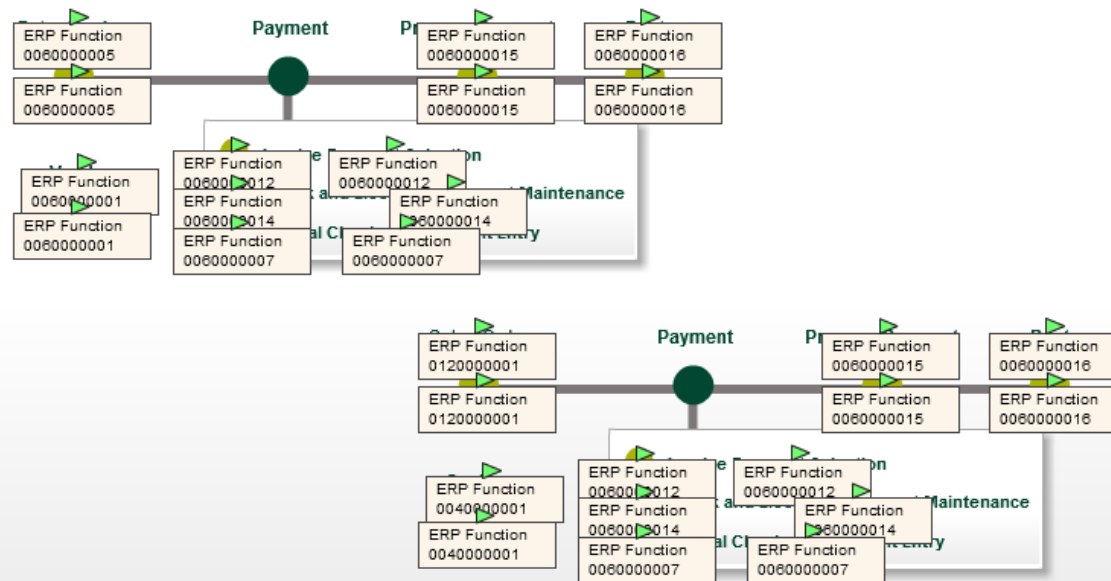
ERP Function
0060000005

Payment

Pr

ERP Function
0060000015

ERP Function
0060000016

ERP Function
0060000005

ERP Function
0060000015

ERP Function
0060000016

ERP Function
0060000012

ERP Function
0060000012

Maintenance

ERP Function
0060000001

ERP Function
0060000014

ERP Function
0060000014

ERP Function
0060000001

ERP Function
0060000007

ERP Function
0060000007

ERP Function
0120000001

Payment

Pr

ERP Function
0060000015

ERP Function
0060000016

ERP Function
0120000001

ERP Function
0060000015

ERP Function
0060000016

ERP Function
0060000012

ERP Function
0060000012

ERP Function
0040000001

Maintenance

ERP Function
0060000014

ERP Function
0060000014

ERP Function
0040000001

ERP Function
0060000007

ERP Function
0060000007